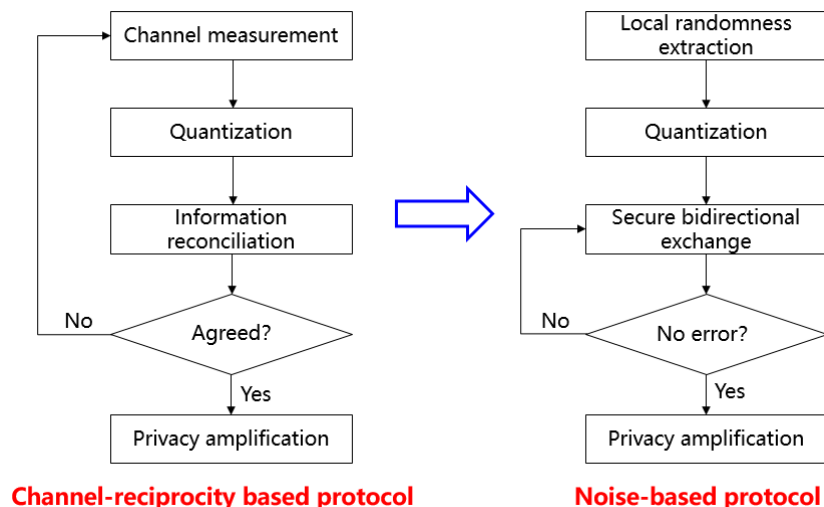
Channel measurement

Quantization

Information reconciliation

No

Agreed?

Yes

Privacy amplification

Channel-reciprocity based protocol

Local randomness extraction

Quantization

Secure bidirectional exchange

No

No error?

Yes

Privacy amplification

Noise-based protocol